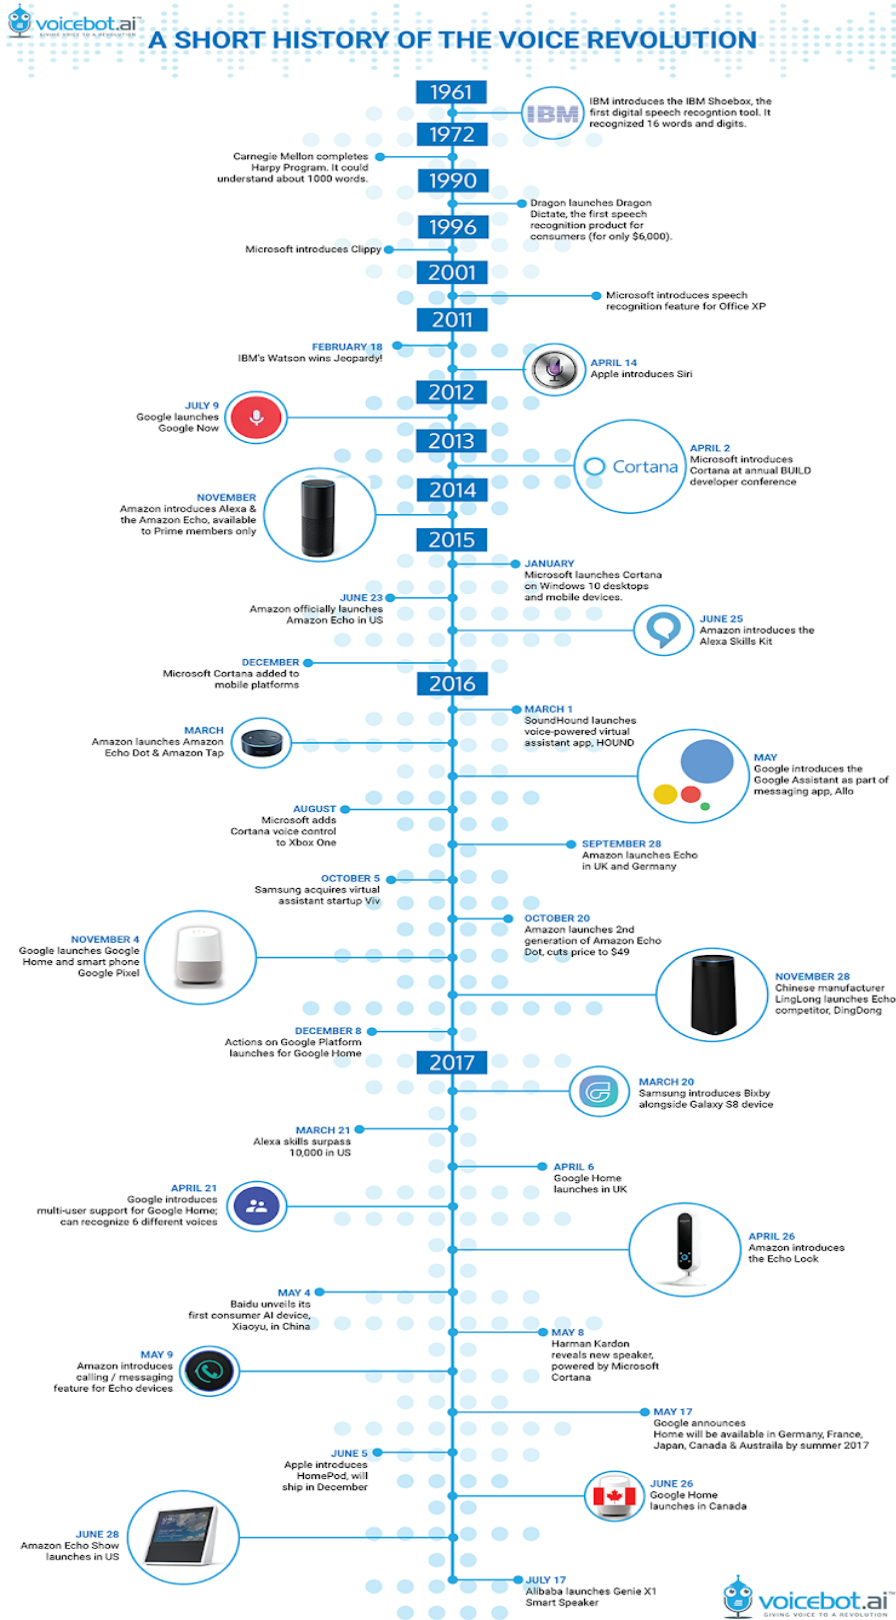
voicebot.ai
GIVING VOICE TO A REVOLUTION

A SHORT HISTORY OF THE VOICE REVOLUTION

1961

IBM

IBM introduces the IBM Shoebox, the first digital speech recogntion tool. It recognized 16 words and digits.

1972

Carnegie Mellon completes Harpy Program. It could understand about 1000 words.

1990

Dragon launches Dragon Dictate, the first speech recognition product for consumers (for only $6,000).

1996

Microsoft introduces Clippy

2001

Microsoft introduces speech recognition feature for Office XP

2011

FEBRUARY 18
IBM's Watson wins Jeopardy!

APRIL 14
Apple introduces Siri

2012

JULY 9
Google launches Google Now

2013

Cortana

APRIL 2
Microsoft introduces Cortana at annual BUILD developer conference

2014

NOVEMBER
Amazon introduces Alexa & the Amazon Echo, available to Prime members only

2015

JANUARY
Microsoft launches Cortana on Windows 10 desktops and mobile devices.

JUNE 23
Amazon officially launches Amazon Echo in US

JUNE 25
Amazon introduces the Alexa Skills Kit

DECEMBER
Microsoft Cortana added to mobile platforms

2016

MARCH 1
SoundHound launches voice-powered virtual assistant app, HOUND

MARCH
Amazon launches Amazon Echo Dot & Amazon Tap

MAY
Google introduces the Google Assistant as part of messaging app, Allo

AUGUST
Microsoft adds Cortana voice control to Xbox One

SEPTEMBER 28
Amazon launches Echo in UK and Germany

OCTOBER 5
Samsung acquires virtual assistant startup Viv

OCTOBER 20
Amazon launches 2nd generation of Amazon Echo Dot, cuts price to $49

NOVEMBER 4
Google launches Google Home and smart phone Google Pixel

NOVEMBER 28
Chinese manufacturer LingLong launches Echo competitor, DingDong

DECEMBER 8
Actions on Google Platform launches for Google Home

2017

MARCH 20
Samsung introduces Bixby alongside Galaxy S8 device

MARCH 21
Alexa skills surpass 10,000 in US

APRIL 6
Google Home launches in UK

APRIL 21
Google introduces multi-user support for Google Home; can recognize 6 different voices

APRIL 26
Amazon introduces the Echo Look

MAY 4
Baidu unveils its first consumer AI device, Xiaoyu, in China

MAY 8
Harman Kardon reveals new speaker, powered by Microsoft Cortana

MAY 9
Amazon introduces calling / messaging feature for Echo devices

MAY 17
Google announces Home will be available in Germany, France, Japan, Canada & Austraila by summer 2017

JUNE 5
Apple introduces HomePod, will ship in December

JUNE 26
Google Home launches in Canada

JUNE 28
Amazon Echo Show launches in US

JULY 17
Alibaba launches Genie X1 Smart Speaker

voicebot.ai
GIVING VOICE TO A REVOLUTION